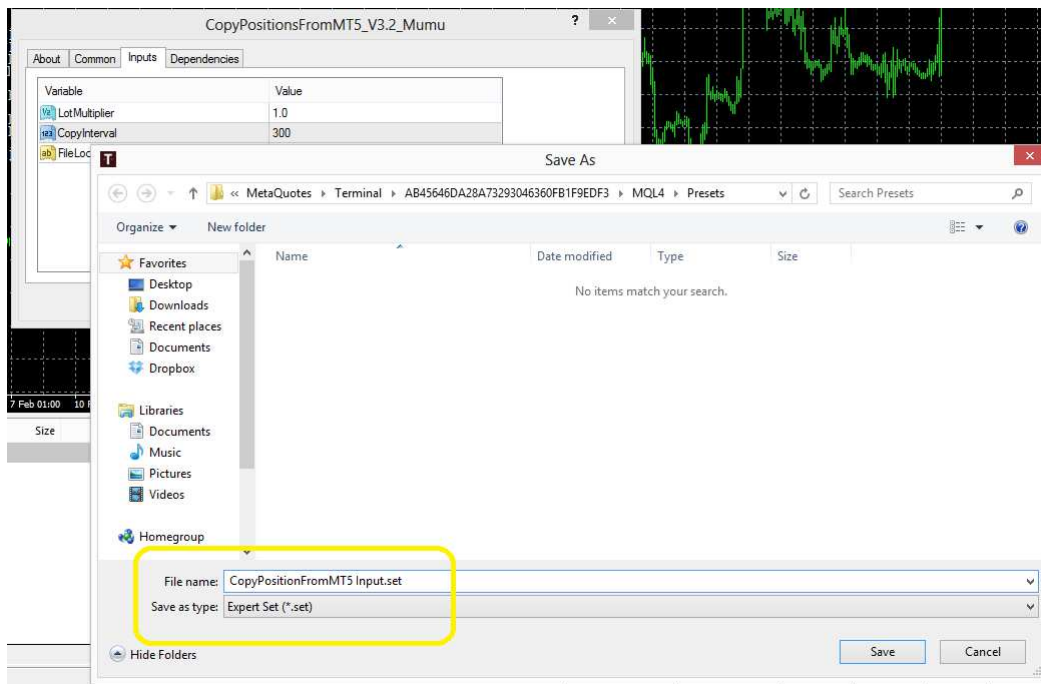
CopyPositionsFromMT5_V3.2_Mumu

?

About | Common | Inputs | Dependencies

| Variable | Value |
|---|---|
| LotMultiplier | 1.0 |
| CopyInterval | 300 |
| FileLoc | |

7 Feb 01:00 10

Size

Save As

« MetaQuotes ▸ Terminal ▸ AB45646DA28A73293046360FB1F9EDF3 ▸ MQL4 ▸ Presets

Search Presets

Organize ▾ New folder

Favorites
Desktop
Downloads
Recent places
Documents
Dropbox

Libraries
Documents
Music
Pictures
Videos

Homegroup

Name | Date modified | Type | Size

No items match your search.

File name: CopyPositionFromMT5 Input.set

Save as type: Expert Set (*.set)

Hide Folders

Save

Cancel